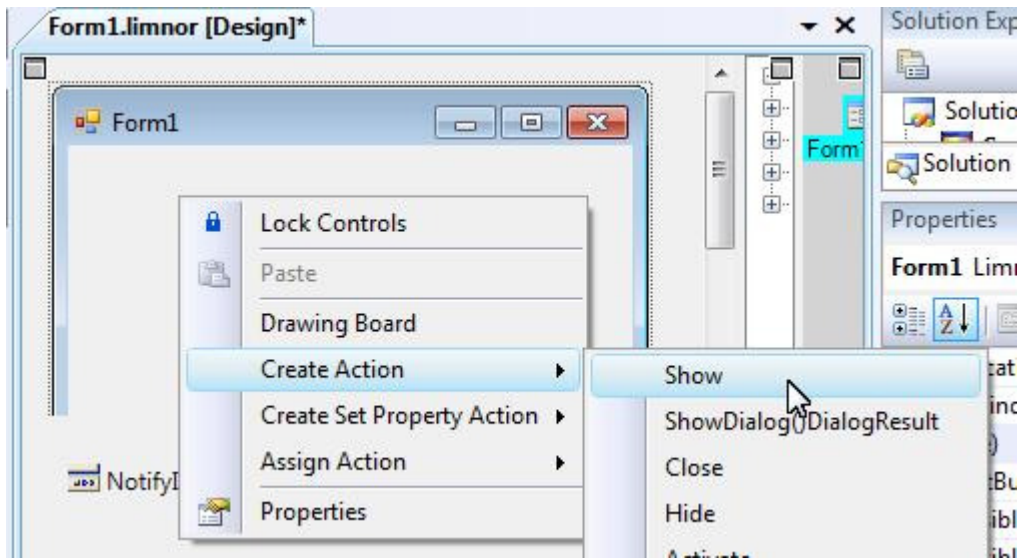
Form1.limnor [Design]*

Solution Exp

Form1

Form1

Solutio

Solution

Lock Controls

Paste

Drawing Board

Create Action

Create Set Property Action

Assign Action

Properties

Show

ShowDialog()DialogResult

Close

Hide

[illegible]

Properties

Form1 Limr

tat

ind

)

tBu

ibl

ibl

NotifyI